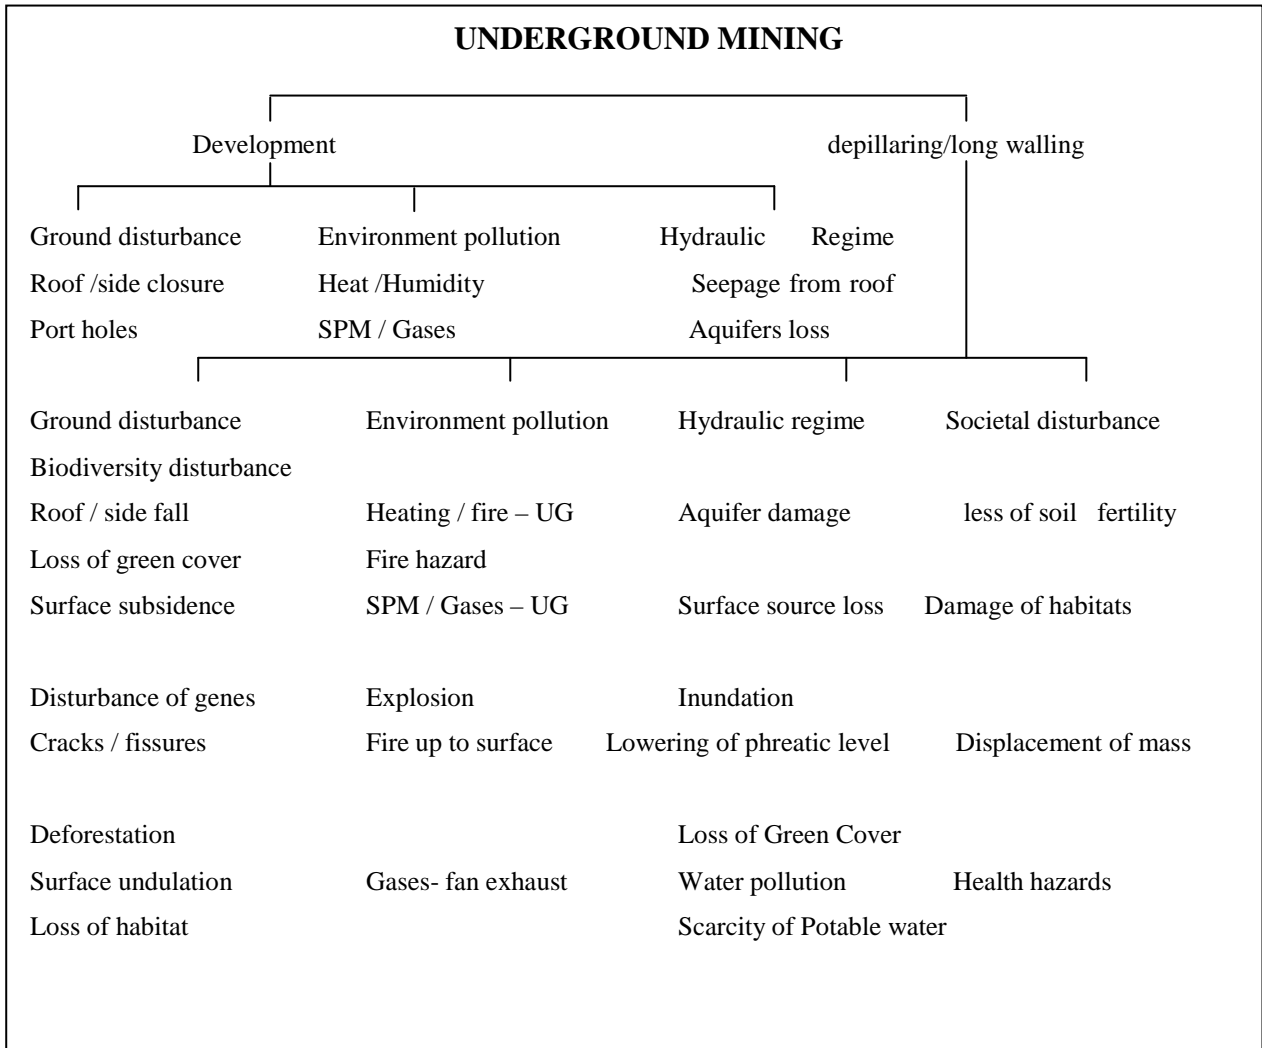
UNDERGROUND MINING

Development

depillaring/long walling

Ground disturbance
Roof /side closure
Port holes

Environment pollution
Heat /Humidity
SPM / Gases

Hydraulic Regime
Seepage from roof
Aquifers loss

Ground disturbance
Biodiversity disturbance
Roof / side fall
Loss of green cover
Surface subsidence

Disturbance of genes
Cracks / fissures

Deforestation
Surface undulation
Loss of habitat

Environment pollution
Heating / fire – UG
Fire hazard
SPM / Gases – UG

Explosion
Fire up to surface

Gases- fan exhaust

Hydraulic regime
Aquifer damage
Surface source loss

Inundation
Lowering of phreatic level

Loss of Green Cover
Water pollution
Scarcity of Potable water

Societal disturbance
less of soil fertility
Damage of habitats

Displacement of mass

Health hazards